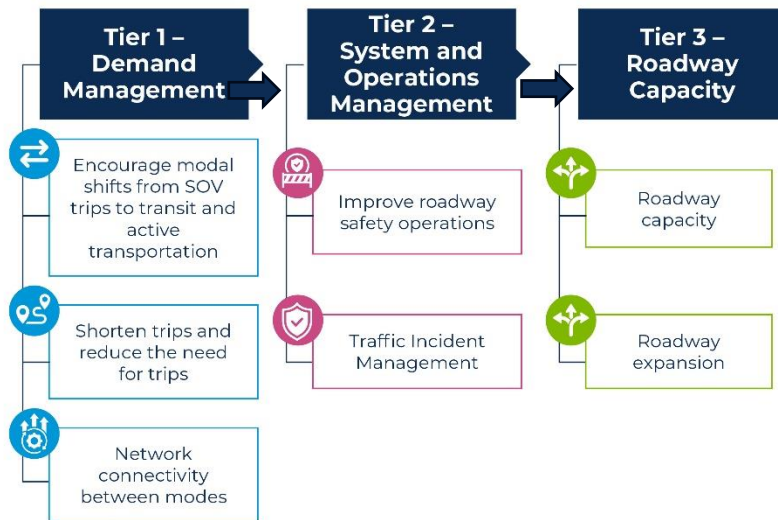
Tier 1 – Demand Management

Encourage modal shifts from SOV trips to transit and active transportation

Shorten trips and reduce the need for trips

Network connectivity between modes

Tier 2 – System and Operations Management

Improve roadway safety operations

Traffic Incident Management

Tier 3 – Roadway Capacity

Roadway capacity

Roadway expansion